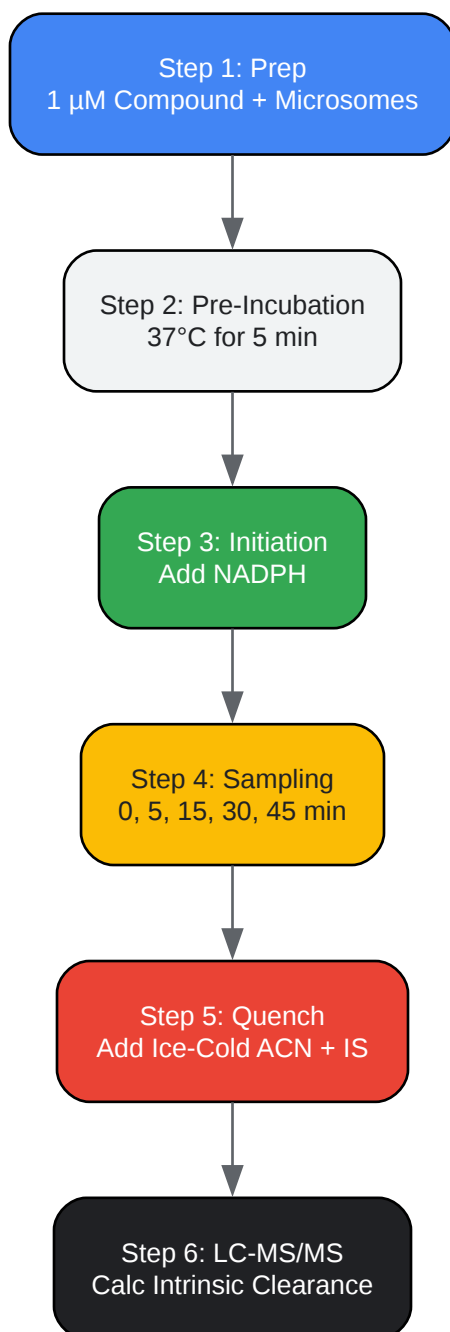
Step 1: Prep
1 µM Compound + Microsomes

Step 2: Pre-Incubation
37°C for 5 min

Step 3: Initiation
Add NADPH

Step 4: Sampling
0, 5, 15, 30, 45 min

Step 5: Quench
Add Ice-Cold ACN + IS

Step 6: LC-MS/MS
Calc Intrinsic Clearance